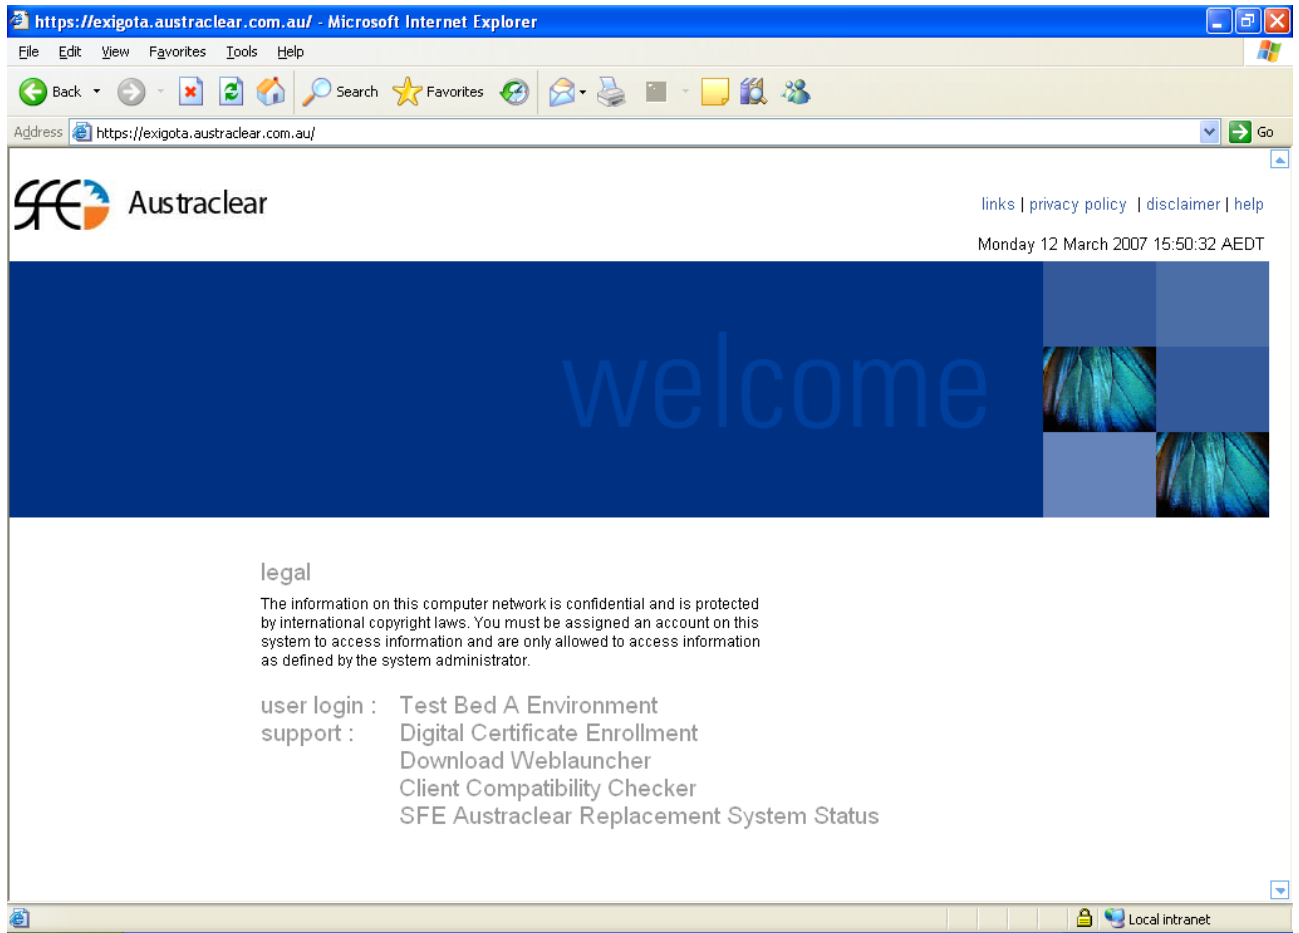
https://exigota.austraclear.com.au/ - Microsoft Internet Explorer

File Edit View Favorites Tools Help

Back Search Favorites

Address https://exigota.austraclear.com.au/ Go

SFE Austraclear

links | privacy policy | disclaimer | help

Monday 12 March 2007 15:50:32 AEDT

welcome

legal

The information on this computer network is confidential and is protected by international copyright laws. You must be assigned an account on this system to access information and are only allowed to access information as defined by the system administrator.

user login : Test Bed A Environment
support : Digital Certificate Enrollment
Download Weblauncher
Client Compatibility Checker
SFE Austraclear Replacement System Status

Local intranet